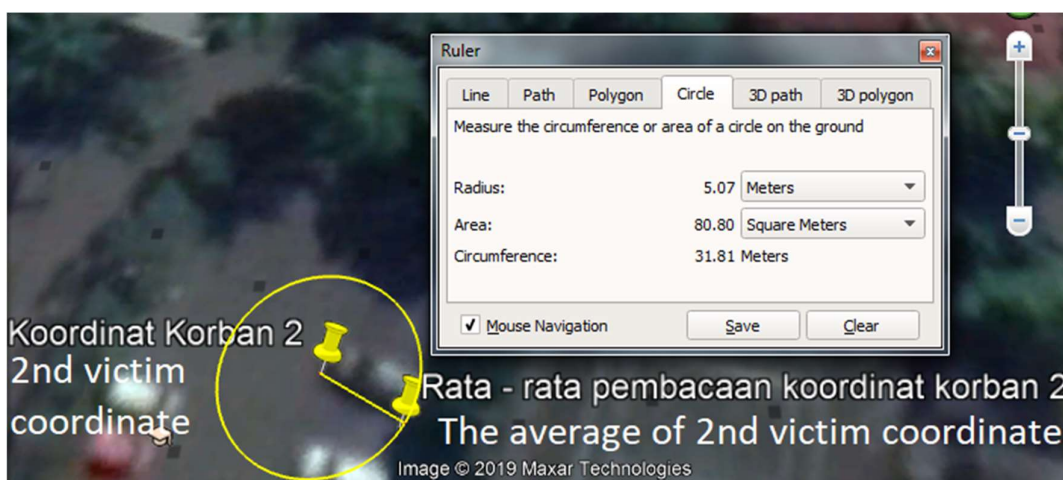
Ruler

Line | Path | Polygon | Circle | 3D path | 3D polygon

Measure the circumference or area of a circle on the ground

Radius: 5.07 Meters
Area: 80.80 Square Meters
Circumference: 31.81 Meters

✓ Mouse Navigation
Save
Clear

Koordinat Korban 2
2nd victim coordinate

Rata - rata pembacaan koordinat korban 2
The average of 2nd victim coordinate

Image © 2019 Maxar Technologies